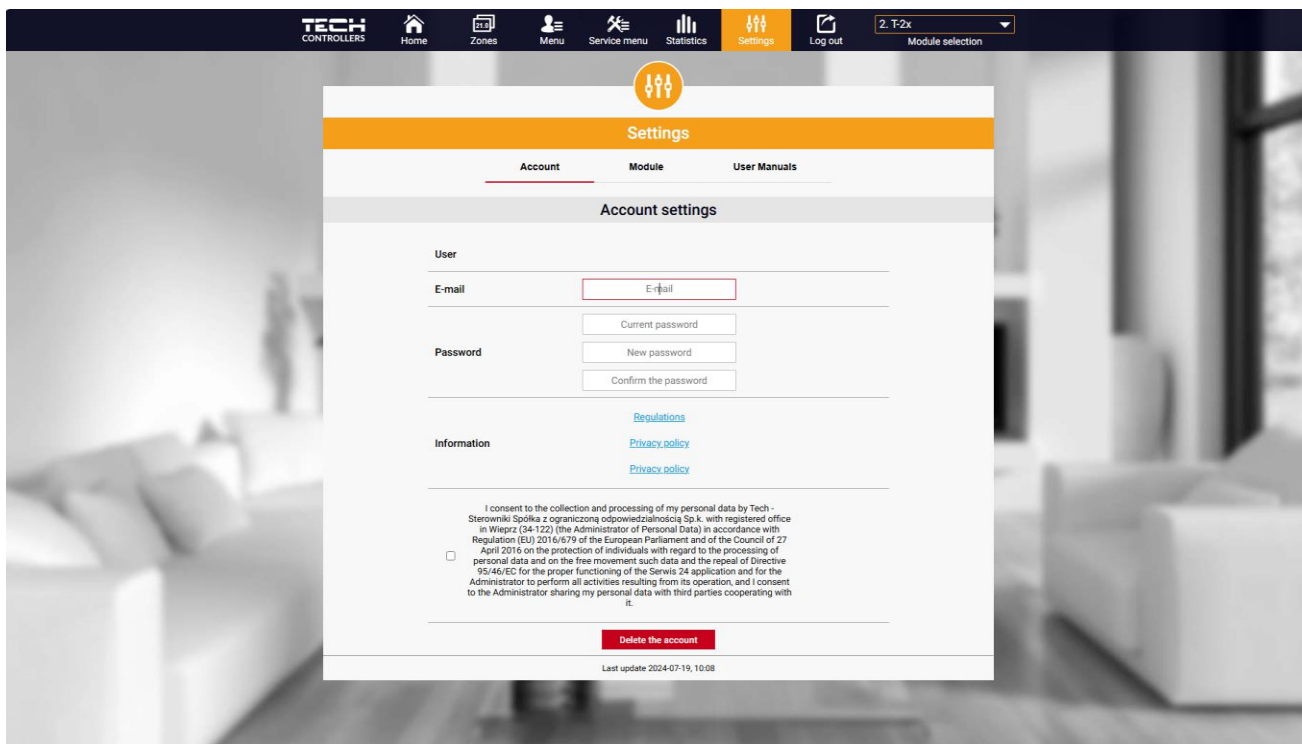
TECH CONTROLLERS

Home

21.0

Zones

Menu

Service menu

Statistics

Settings

Log out

2. T-2x

Module selection

Settings

Account

Module

User Manuals

Account settings

User

E-mail

E-mail

Password

Current password

New password

Confirm the password

Information

Regulations

Privacy policy

Privacy policy

I consent to the collection and processing of my personal data by Tech - Sterowniki Spółka z ograniczoną odpowiedzialnością Sp.k. with registered office in Wieprz (34-122) (the Administrator of Personal Data) in accordance with Regulation (EU) 2016/679 of the European Parliament and of the Council of 27 April 2016 on the protection of individuals with regard to the processing of personal data and on the free movement such data and the repeal of Directive 95/46/EC for the proper functioning of the Serwis 24 application and for the Administrator to perform all activities resulting from its operation, and I consent to the Administrator sharing my personal data with third parties cooperating with it.

Delete the account

Last update 2024-07-19, 10:08